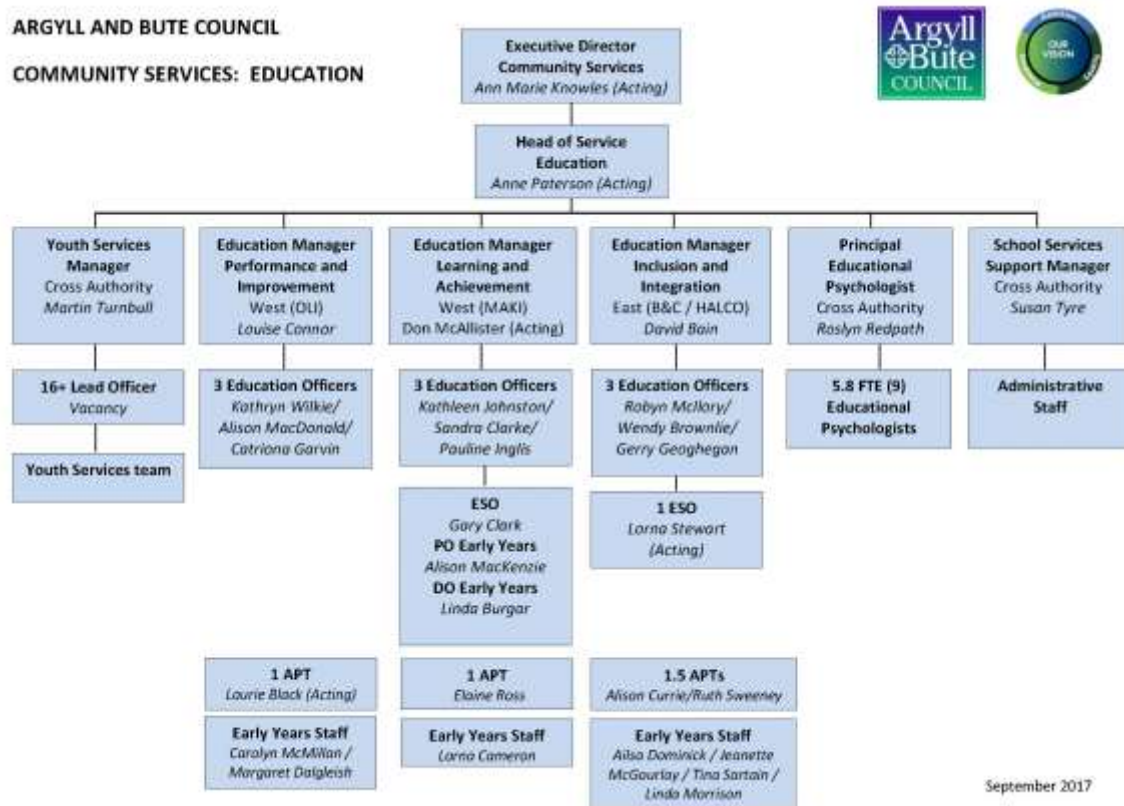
ARGYLL AND BUTE COUNCIL

COMMUNITY SERVICES: EDUCATION

Argyll Bute COUNCIL

OUR VISION

Executive Director
Community Services
Ann Marie Knowles (Acting)

Head of Service
Education
Anne Paterson (Acting)

Youth Services Manager
Cross Authority
Martin Turnbull

16+ Lead Officer
Vacancy

Youth Services team

Education Manager Performance and Improvement
West (OLI)
Louise Connor

3 Education Officers
Kathryn Wilkie/ Alison MacDonald/ Catriona Garvin

Education Manager Learning and Achievement
West (MAKI)
Don McAllister (Acting)

3 Education Officers
Kathleen Johnston/ Sandra Clarke/ Pauline Inglis

ESO
Gary Clark
PO Early Years
Alison MacKenzie
DO Early Years
Linda Burgar

Education Manager Inclusion and Integration
East (B&C / HALCO)
David Bain

3 Education Officers
Robyn McIlroy/ Wendy Brownlie/ Gerry Geoghegan

1 ESO
Lorna Stewart (Acting)

Principal Educational Psychologist
Cross Authority
Roslyn Redpath

5.8 FTE (9) Educational Psychologists

School Services Support Manager
Cross Authority
Susan Tyre

Administrative Staff

1 APT
Laurie Black (Acting)

Early Years Staff
Carolyn McMillan / Margaret Dalgleish

1 APT
Elaine Ross

Early Years Staff
Lorna Cameron

1.5 APTs
Alison Currie/Ruth Sweeney

Early Years Staff
Ailsa Dominick / Jeanette McGourlay / Tina Sartain / Linda Morrison

September 2017